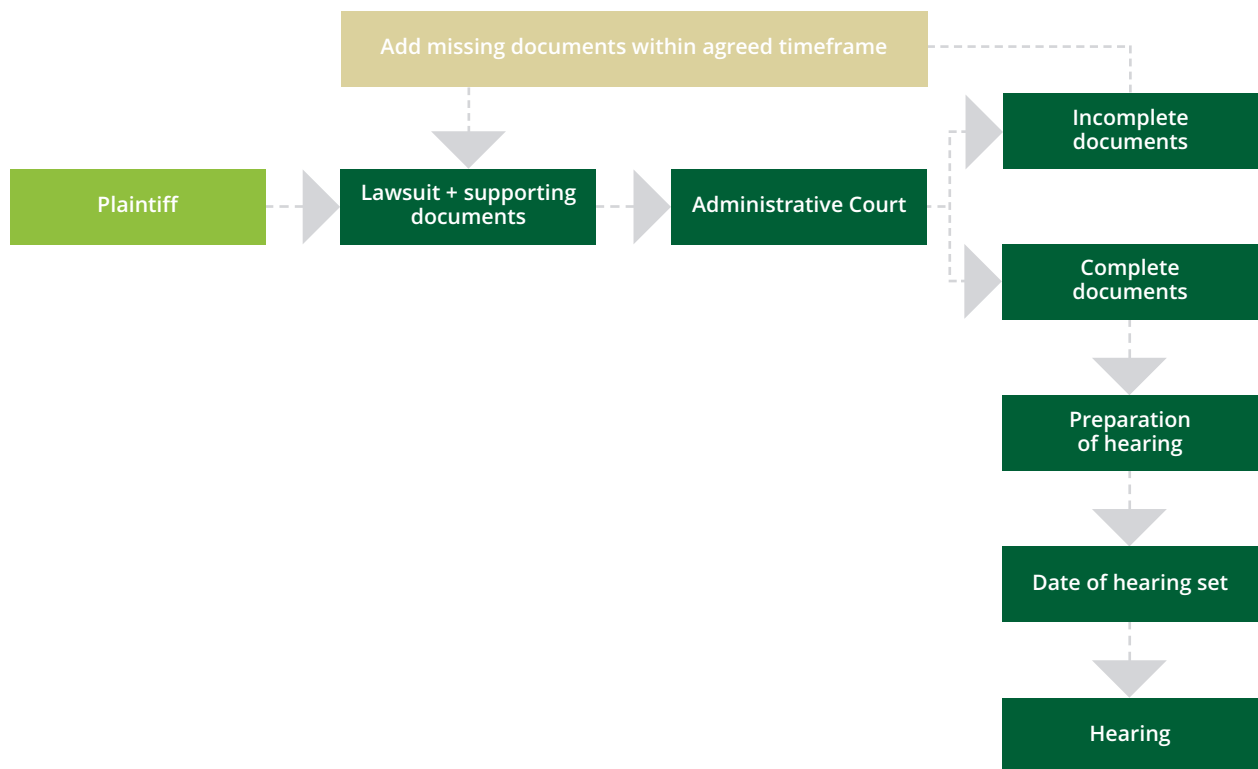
Add missing documents within agreed timeframe

Plaintiff

Lawsuit + supporting documents

Administrative Court

Incomplete documents

Complete documents

Preparation of hearing

Date of hearing set

Hearing